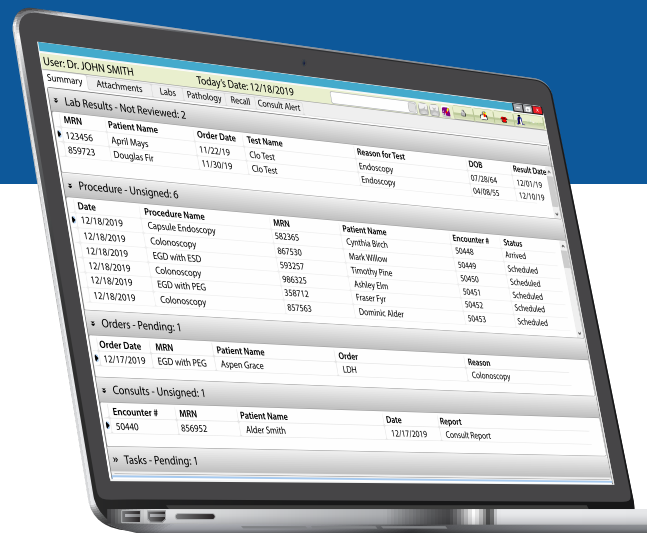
User: Dr. JOHN SMITH

Summary | Attachments | Labs | Pathology | Recall | Consult Alert

Today's Date: 12/18/2019

Lab Results - Not Reviewed: 2

| MRN | Patient Name | Order Date | Test Name | Reason for Test | DOB | Result Date |
|---|---|---|---|---|---|---|
| 123456 | April Mays | 11/22/19 | Clo Test | Endoscopy | 07/28/64 | 12/01/19 |
| 859723 | Douglas Fir | 11/30/19 | Clo Test | Endoscopy | 04/08/55 | 12/10/19 |

Procedure - Unsigned: 6

| Date | Procedure Name | MRN | Patient Name | Encounter # | Status |
|---|---|---|---|---|---|
| 12/18/2019 | Capsule Endoscopy | 582365 | Cynthia Birch | 50448 | Arrived |
| 12/18/2019 | Colonoscopy | 867530 | Mark Willow | 50449 | Scheduled |
| 12/18/2019 | EGD with ESD | 593257 | Timothy Pine | 50450 | Scheduled |
| 12/18/2019 | Colonoscopy | 986325 | Ashley Elm | 50451 | Scheduled |
| 12/18/2019 | EGD with PEG | 358712 | Fraser Fyr | 50452 | Scheduled |
| 12/18/2019 | Colonoscopy | 857563 | Dominic Alder | 50453 | Scheduled |

Orders - Pending: 1

| Order Date | MRN | Patient Name | Order | Reason |
|---|---|---|---|---|
| 12/17/2019 | EGD with PEG | Aspen Grace | LDH | Colonoscopy |

Consults - Unsigned: 1

| Encounter # | MRN | Patient Name | Date | Report |
|---|---|---|---|---|
| 50440 | 856952 | Alder Smith | 12/17/2019 | Consult Report |

Tasks - Pending: 1